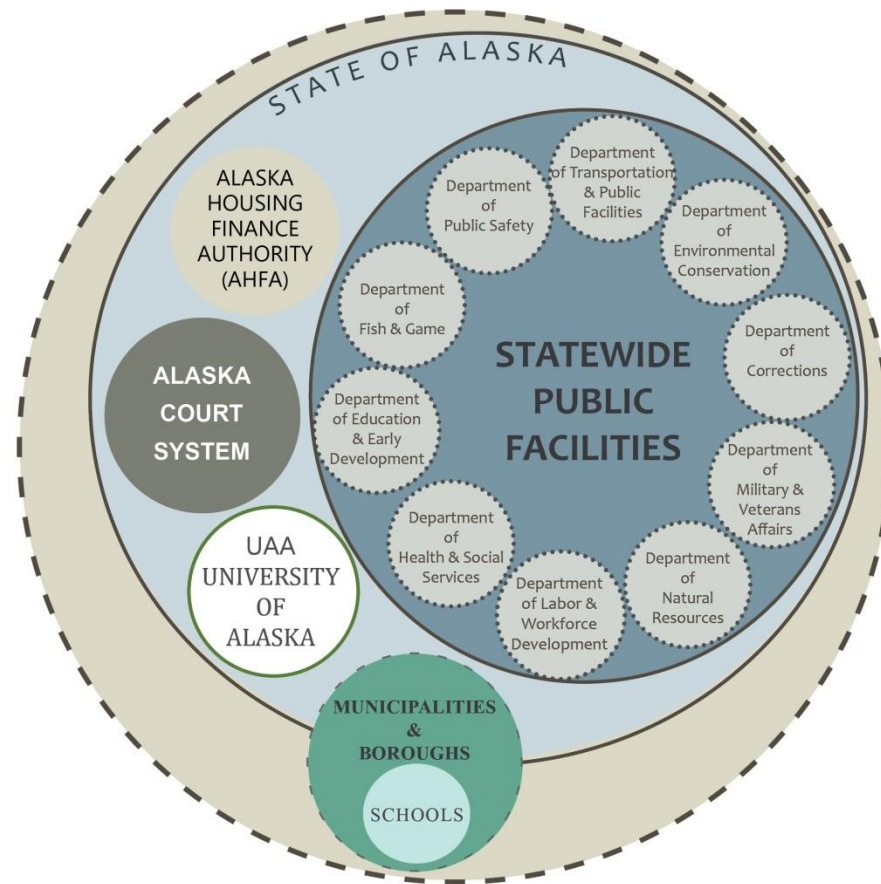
STATE OF ALASKA

ALASKA HOUSING FINANCE AUTHORITY (AHFA)

ALASKA COURT SYSTEM

UAA UNIVERSITY OF ALASKA

STATEWIDE PUBLIC FACILITIES

Department of Public Safety

Department of Transportation & Public Facilities

Department of Environmental Conservation

Department of Corrections

Department of Military & Veterans Affairs

Department of Natural Resources

Department of Labor & Workforce Development

Department of Health & Social Services

Department of Education & Early Development

Department of Fish & Game

MUNICIPALITIES & BOROUGHS

SCHOOLS